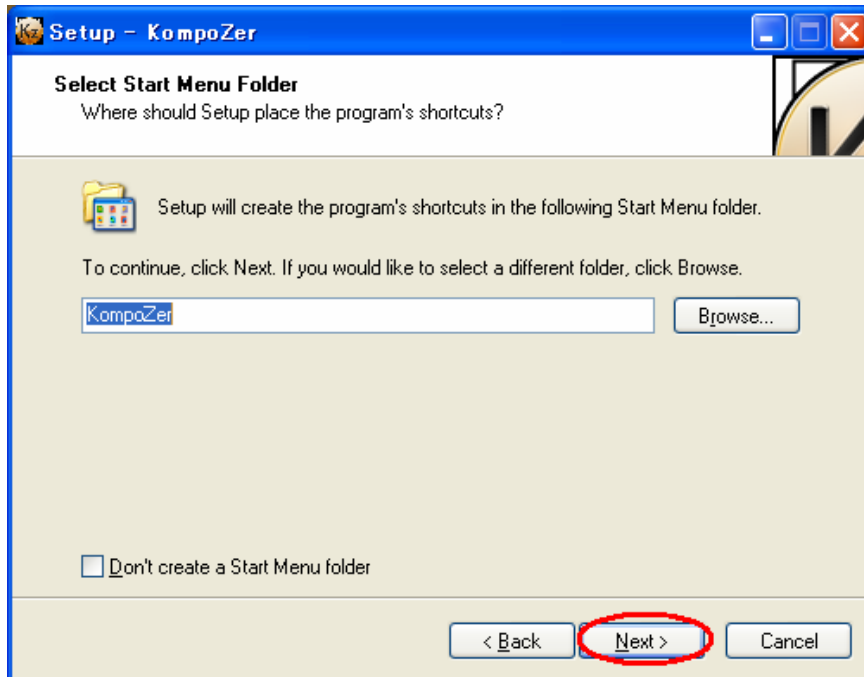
Setup - KompoZer

Select Start Menu Folder
Where should Setup place the program's shortcuts?

Setup will create the program's shortcuts in the following Start Menu folder.

To continue, click Next. If you would like to select a different folder, click Browse.

KompoZer

Browse...

Don't create a Start Menu folder

< Back

Next >

Cancel